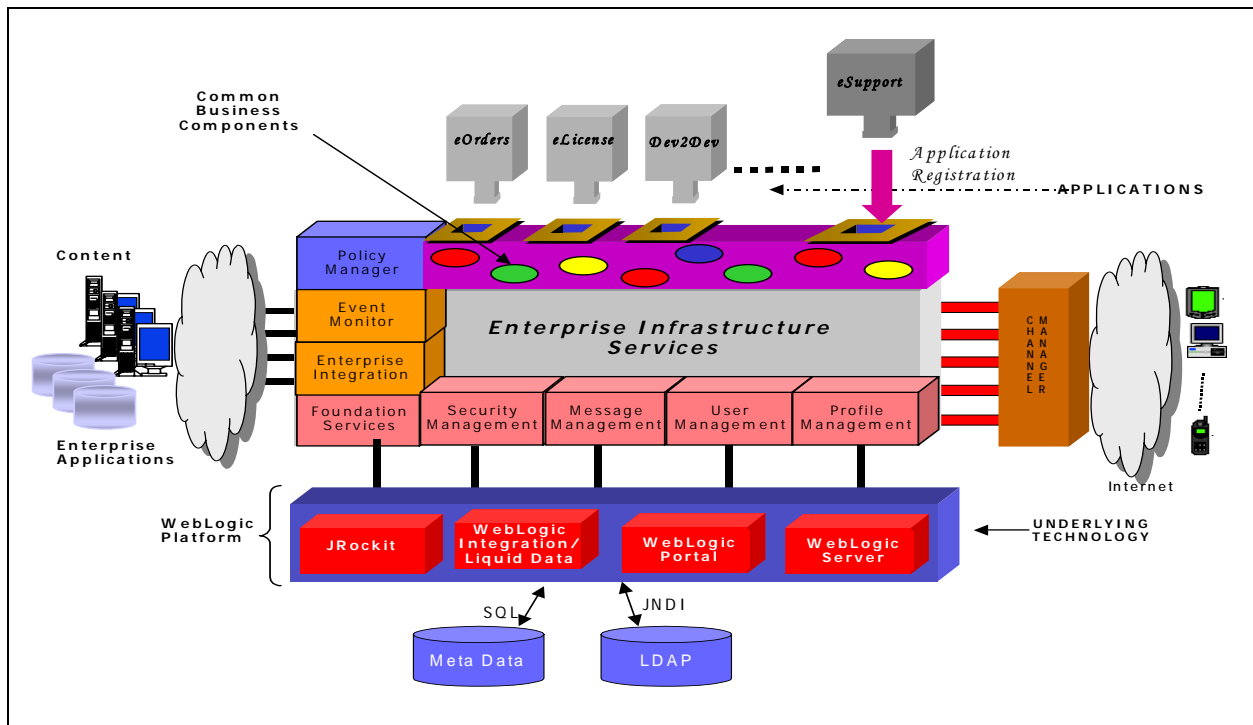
Common Business Components

eOrders

eLicense

Dev2Dev

eSupport

Application Registration

APPLICATIONS

Content

Policy Manager

Event Monitor

Enterprise Integration

Foundation Services

Enterprise Infrastructure Services

CHANNEL MANAGER

Security Management

Message Management

User Management

Profile Management

Enterprise Applications

Internet

WebLogic Platform

JRockit

WebLogic Integration/ Liquid Data

WebLogic Portal

WebLogic Server

UNDERLYING TECHNOLOGY

SQL

JNDI

Meta Data

LDAP